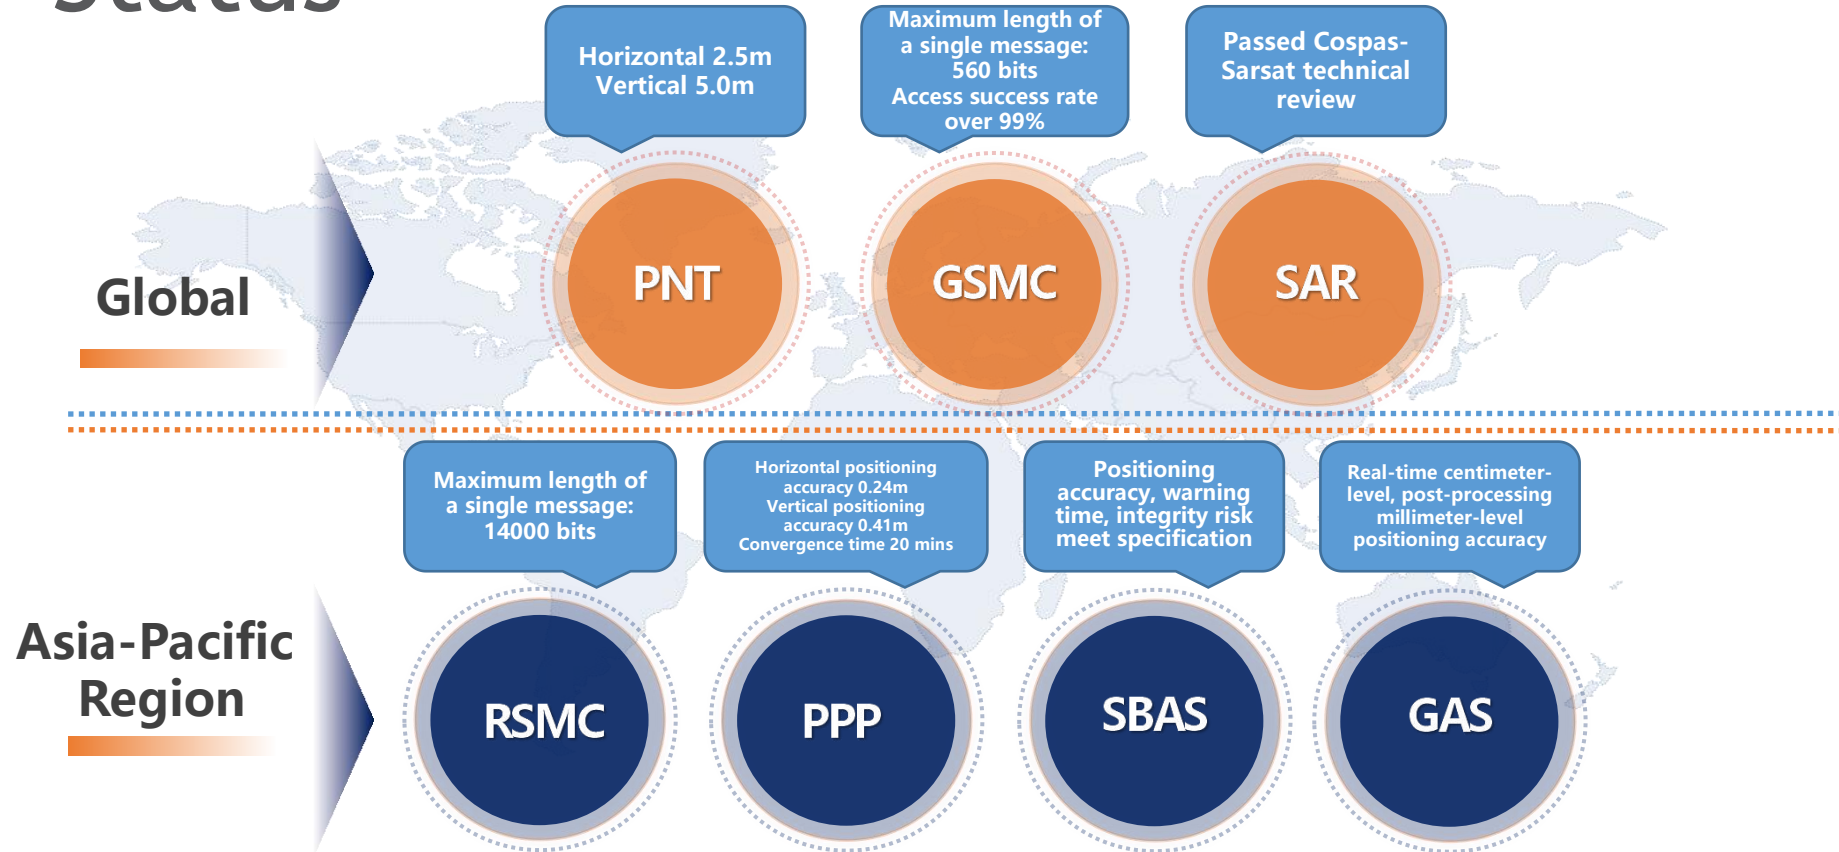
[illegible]

Horizontal 2.5m
Vertical 5.0m

Maximum length of a single message: 560 bits
Access success rate over 99%

Passed Cospas-Sarsat technical review

Global

PNT

GSMC

SAR

Maximum length of a single message: 14000 bits

Horizontal positioning accuracy 0.24m
Vertical positioning accuracy 0.41m
Convergence time 20 mins

Positioning accuracy, warning time, integrity risk meet specification

Real-time centimeter-level, post-processing millimeter-level positioning accuracy

Asia-Pacific Region

RSMC

PPP

SBAS

GAS